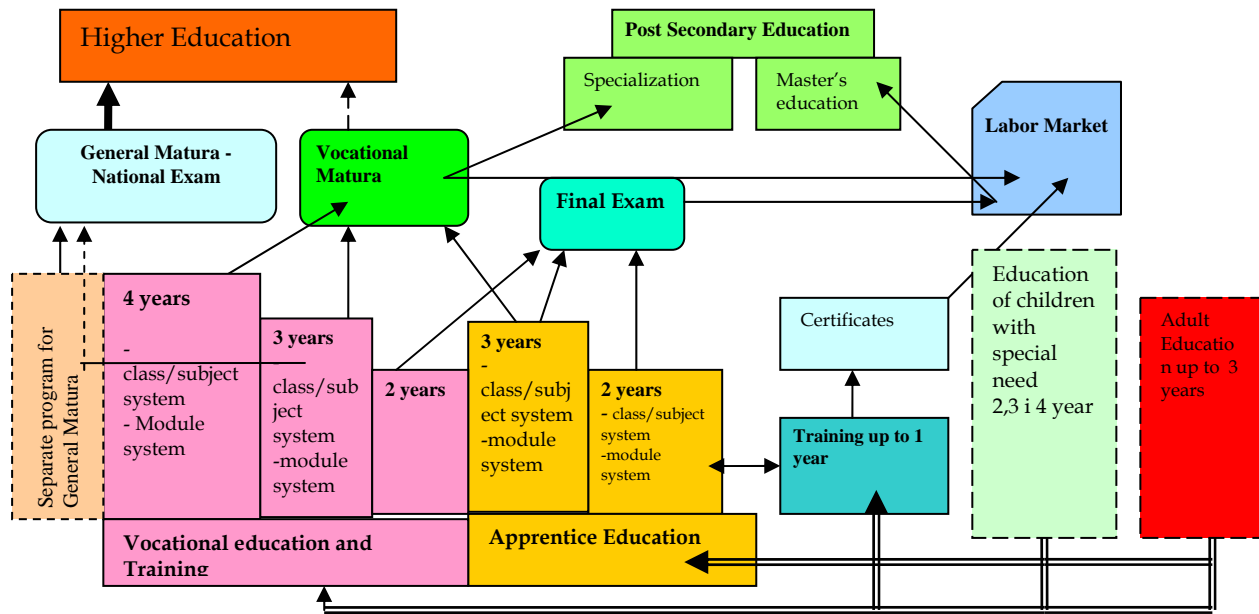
Higher Education

Post Secondary Education

Specialization

Master's education

General Matura - National Exam

Vocational Matura

Labor Market

Final Exam

Separate program for General Matura

4 years

- class/subject system
- Module system

3 years

class/subject system
-module system

2 years

3 years
- class/subject system
-module system

2 years
- class/subject system
-module system

Certificates

Education of children with special need 2,3 i 4 year

Adult Education up to 3 years

Training up to 1 year

Vocational education and Training

Apprentice Education